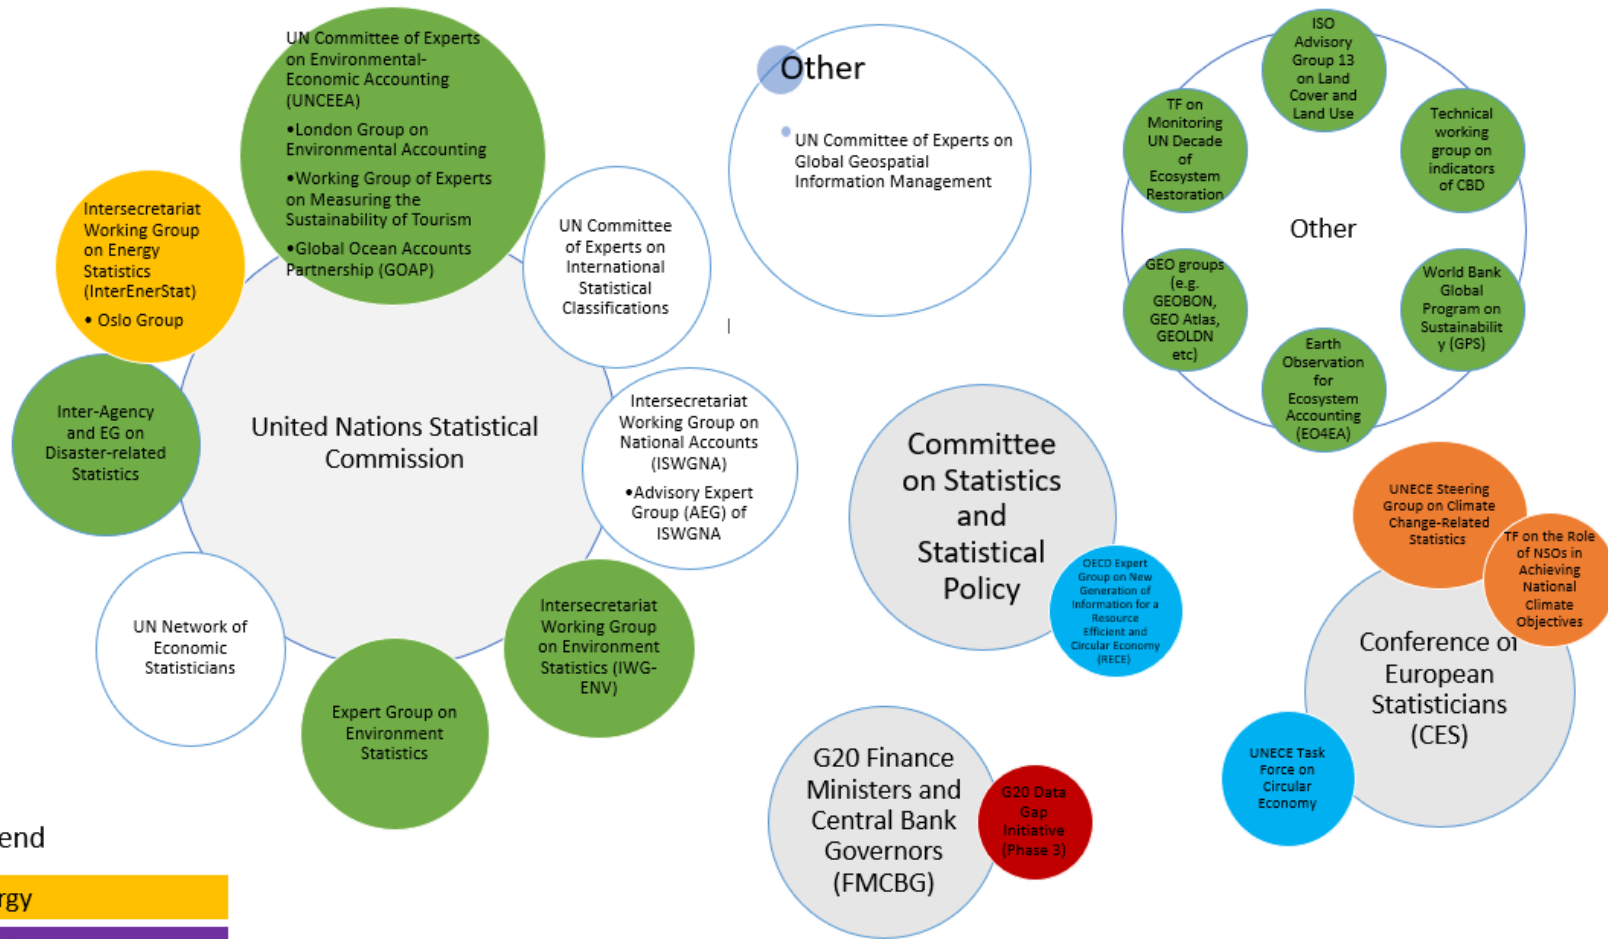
UN Committee of Experts on Environmental-Economic Accounting (UNCEEA)

•London Group on Environmental Accounting

•Working Group of Experts on Measuring the Sustainability of Tourism

•Global Ocean Accounts Partnership (GOAP)

Intersecretariat Working Group on Energy Statistics (InterEnerStat)

• Oslo Group

UN Committee of Experts on International Statistical Classifications

Inter-Agency and EG on Disaster-related Statistics

United Nations Statistical Commission

Intersecretariat Working Group on National Accounts (ISWGNA)

•Advisory Expert Group (AEG) of ISWGNA

UN Network of Economic Statisticians

Intersecretariat Working Group on Environment Statistics (IWG-ENV)

Expert Group on Environment Statistics

Other

UN Committee of Experts on Global Geospatial Information Management

ISO Advisory Group 13 on Land Cover and Land Use

TF on Monitoring UN Decade of Ecosystem Restoration

Technical working group on indicators of CBD

Other

GEO groups (e.g. GEOBON, GEO Atlas, GEOLDN etc)

World Bank Global Program on Sustainabilit y (GPS)

Earth Observation for Ecosystem Accounting (EO4EA)

Committee on Statistics and Statistical Policy

OECD Expert Group on New Generation of Information for a Resource Efficient and Circular Economy (RECE)

UNECE Steering Group on Climate Change-Related Statistics

TF on the Role of NSOs in Achieving National Climate Objectives

Conference of European Statisticians (CES)

UNECE Task Force on Circular Economy

G20 Finance Ministers and Central Bank Governors (FMCBG)

G20 Data Gap Initiative (Phase 3)

end

rgy